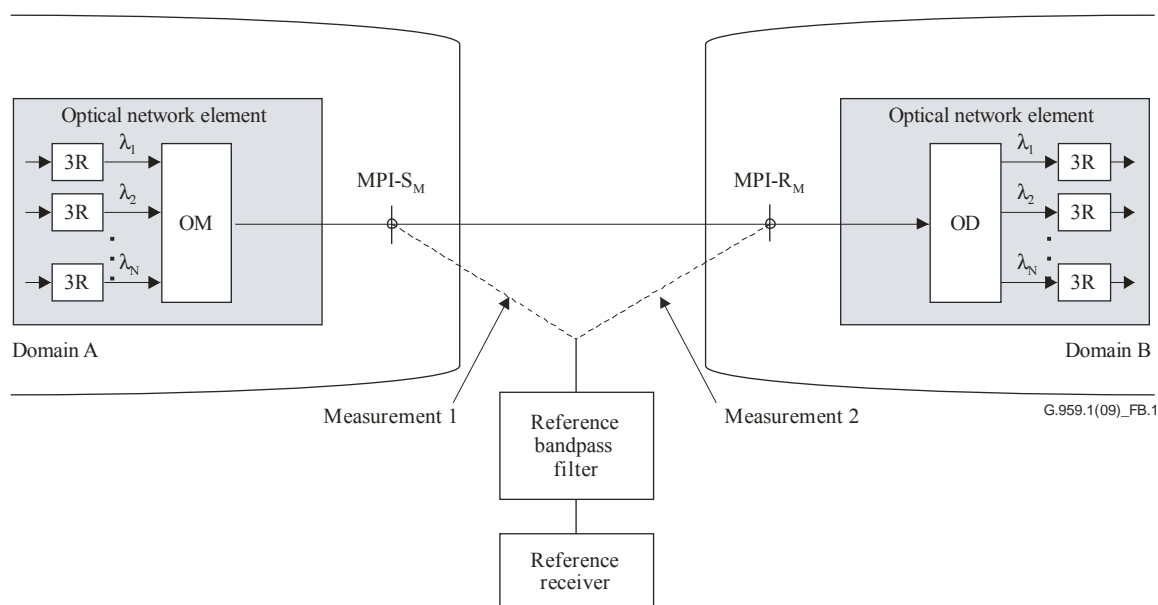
Optical network element

3R

3R

3R

$\lambda_1$

$\lambda_2$

$\lambda_N$

OM

MPI-$S_M$

MPI-$R_M$

Optical network element

OD

$\lambda_1$

$\lambda_2$

$\lambda_N$

3R

3R

3R

Domain A

Domain B

Measurement 1

Measurement 2

G.959.1(09)_FB.1

Reference bandpass filter

Reference receiver